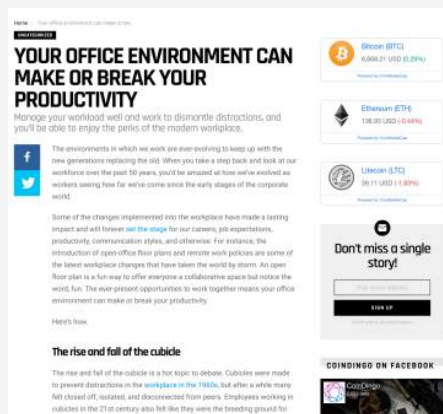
Home › Your office environment can make or brea...

UNCATEGORIZED

YOUR OFFICE ENVIRONMENT CAN MAKE OR BREAK YOUR PRODUCTIVITY

Manage your workload well and work to dismantle distractions, and you'll be able to enjoy the perks of the modern workplace.

f

The environments in which we work are ever-evolving to keep up with the new generations replacing the old. When you take a step back and look at our workforce over the past 50 years, you'd be amazed at how we've evolved as workers seeing how far we've come since the early stages of the corporate world.

Some of the changes implemented into the workplace have made a lasting impact and will forever set the stage for our careers, job expectations, productivity, communication styles, and otherwise. For instance, the introduction of open-office floor plans and remote work policies are some of the latest workplace changes that have taken the world by storm. An open floor plan is a fun way to offer everyone a collaborative space but notice the word, fun. The ever-present opportunities to work together means your office environment can make or break your productivity.

Here's how.

The rise and fall of the cubicle

The rise and fall of the cubicle is a hot topic to debate. Cubicles were made to prevent distractions in the workplace in the 1960s, but after a while many felt closed off, isolated, and disconnected from peers. Employees working in cubicles in the 21st century also felt like they were the breeding ground for

Bitcoin (BTC)
6,868.21 USD (0.29%)
Powered by CoinMarketCap

Ethereum (ETH)
136.90 USD (-0.44%)
Powered by CoinMarketCap

Litecoin (LTC)
39.11 USD (-1.89%)
Powered by CoinMarketCap

Don't miss a single story!

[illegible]

SIGN UP

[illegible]

COINDINGO ON FACEBOOK

CoinDingo
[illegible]